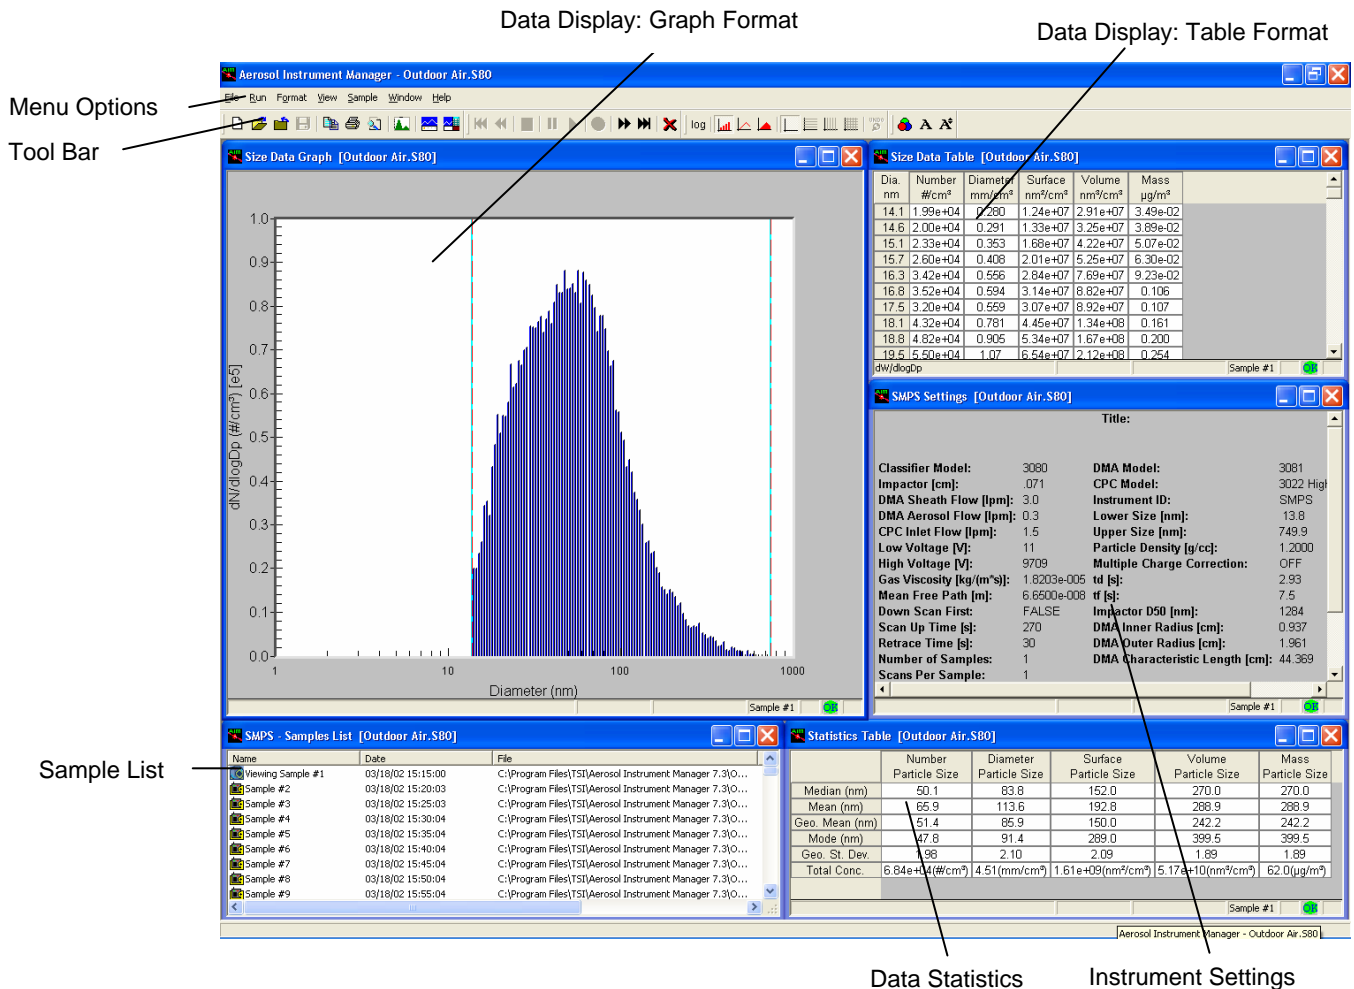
Data Display: Graph Format

Data Display: Table Format

Menu Options

Tool Bar

Aerosol Instrument Manager - Outdoor Air.S80

File Run Format View Sample Window Help

log

Size Data Graph [Outdoor Air.S80]

1.0
0.9
0.8
0.7
0.6
0.5
0.4
0.3
0.2
0.1
0.0

dN/dlogDp (#/cm³) [e5]

1 10 100 1000

Diameter (nm)

Sample #1 OK

Size Data Table [Outdoor Air.S80]

| Dia. nm | Number #/cm³ | Diameter mm/cm³ | Surface nm²/cm³ | Volume nm³/cm³ | Mass μg/m³ |
|---|---|---|---|---|---|
| 14.1 | 1.99e+04 | 0.280 | 1.24e+07 | 2.91e+07 | 3.49e-02 |
| 14.6 | 2.00e+04 | 0.291 | 1.33e+07 | 3.25e+07 | 3.89e-02 |
| 15.1 | 2.33e+04 | 0.353 | 1.68e+07 | 4.22e+07 | 5.07e-02 |
| 15.7 | 2.60e+04 | 0.408 | 2.01e+07 | 5.25e+07 | 6.30e-02 |
| 16.3 | 3.42e+04 | 0.556 | 2.84e+07 | 7.69e+07 | 9.23e-02 |
| 16.8 | 3.52e+04 | 0.594 | 3.14e+07 | 8.82e+07 | 0.106 |
| 17.5 | 3.20e+04 | 0.559 | 3.07e+07 | 8.92e+07 | 0.107 |
| 18.1 | 4.32e+04 | 0.781 | 4.45e+07 | 1.34e+08 | 0.161 |
| 18.8 | 4.82e+04 | 0.905 | 5.34e+07 | 1.67e+08 | 0.200 |
| 19.5 | 5.50e+04 | 1.07 | 6.54e+07 | 2.12e+08 | 0.254 |

dW/dlogDp Sample #1 OK

SMPS Settings [Outdoor Air.S80]

Title:

Classifier Model: 3080
Impactor [cm]: .071
DMA Sheath Flow [lpm]: 3.0
DMA Aerosol Flow [lpm]: 0.3
CPC Inlet Flow [lpm]: 1.5
Low Voltage [V]: 11
High Voltage [V]: 9709
Gas Viscosity [kg/(m*s)]: 1.8203e-005
Mean Free Path [m]: 6.6500e-008
Down Scan First: FALSE
Scan Up Time [s]: 270
Retrace Time [s]: 30
Number of Samples: 1
Scans Per Sample: 1

DMA Model: 3081
CPC Model: 3022 High
Instrument ID: SMPS
Lower Size [nm]: 13.8
Upper Size [nm]: 749.9
Particle Density [g/cc]: 1.2000
Multiple Charge Correction: OFF
td [s]: 2.93
tf [s]: 7.5
Impactor D50 [nm]: 1284
DMA Inner Radius [cm]: 0.937
DMA Outer Radius [cm]: 1.961
DMA Characteristic Length [cm]: 44.369

Sample #1 OK

SMPS - Samples List [Outdoor Air.S80]

| Name | Date | File |
|---|---|---|
| Viewing Sample #1 | 03/18/02 15:15:00 | C:\Program Files\TSI\Aerosol Instrument Manager 7.3\O... |
| Sample #2 | 03/18/02 15:20:03 | C:\Program Files\TSI\Aerosol Instrument Manager 7.3\O... |
| Sample #3 | 03/18/02 15:25:03 | C:\Program Files\TSI\Aerosol Instrument Manager 7.3\O... |
| Sample #4 | 03/18/02 15:30:04 | C:\Program Files\TSI\Aerosol Instrument Manager 7.3\O... |
| Sample #5 | 03/18/02 15:35:04 | C:\Program Files\TSI\Aerosol Instrument Manager 7.3\O... |
| Sample #6 | 03/18/02 15:40:04 | C:\Program Files\TSI\Aerosol Instrument Manager 7.3\O... |
| Sample #7 | 03/18/02 15:45:04 | C:\Program Files\TSI\Aerosol Instrument Manager 7.3\O... |
| Sample #8 | 03/18/02 15:50:04 | C:\Program Files\TSI\Aerosol Instrument Manager 7.3\O... |
| Sample #9 | 03/18/02 15:55:04 | C:\Program Files\TSI\Aerosol Instrument Manager 7.3\O... |

Sample List

Statistics Table [Outdoor Air.S80]

| | Number Particle Size | Diameter Particle Size | Surface Particle Size | Volume Particle Size | Mass Particle Size |
|---|---|---|---|---|---|
| Median (nm) | 50.1 | 83.8 | 152.0 | 270.0 | 270.0 |
| Mean (nm) | 65.9 | 113.6 | 192.8 | 288.9 | 288.9 |
| Geo. Mean (nm) | 51.4 | 85.9 | 150.0 | 242.2 | 242.2 |
| Mode (nm) | 47.8 | 91.4 | 289.0 | 399.5 | 399.5 |
| Geo. St. Dev. | 1.98 | 2.10 | 2.09 | 1.89 | 1.89 |
| Total Conc. | 6.84e+04(#/cm³) | 4.51(mm/cm³) | 1.61e+09(nm²/cm³) | 5.17e+10(nm³/cm³) | 62.0(μg/m³) |

Sample #1 OK

Aerosol Instrument Manager - Outdoor Air.S80

Data Statistics

Instrument Settings